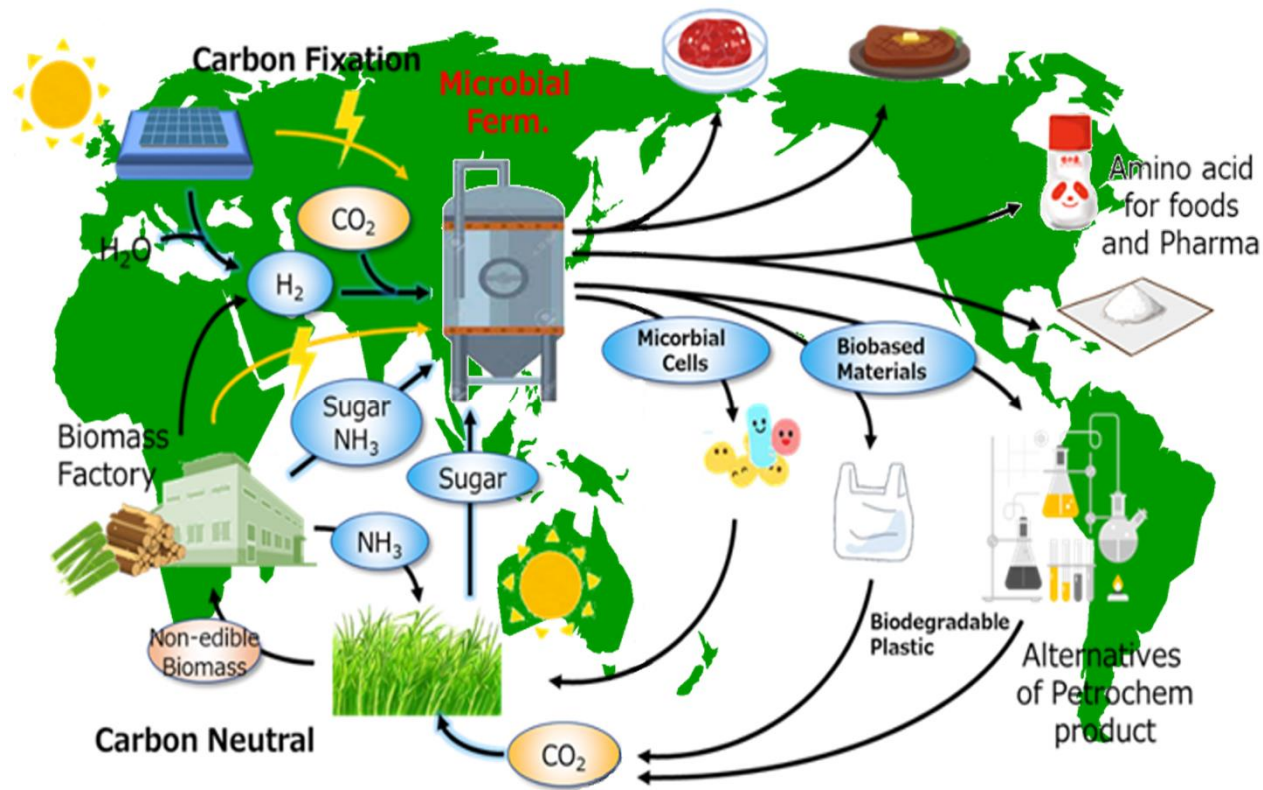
Carbon Fixation

Microbial Ferm.

$CO_2$

$H_2O$

$H_2$

Amino acid for foods and Pharma

Micorbial Cells

Biobased Materials

Sugar $NH_3$

Biomass Factory

Sugar

$NH_3$

Non-edible Biomass

Biodegradable Plastic

Alternatives of Petrochem product

Carbon Neutral

$CO_2$